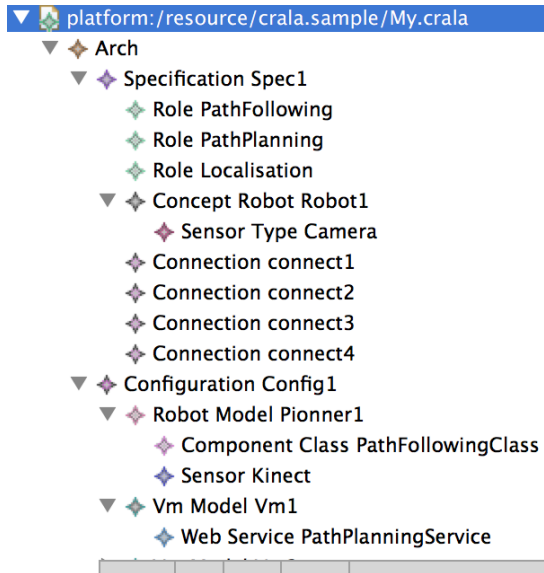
platform:/resource/crala.sample/My.crala
Arch
Specification Spec1
Role PathFollowing
Role PathPlanning
Role Localisation
Concept Robot Robot1
Sensor Type Camera
Connection connect1
Connection connect2
Connection connect3
Connection connect4
Configuration Config1
Robot Model Pionner1
Component Class PathFollowingClass
Sensor Kinect
Vm Model Vm1
Web Service PathPlanningService
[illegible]